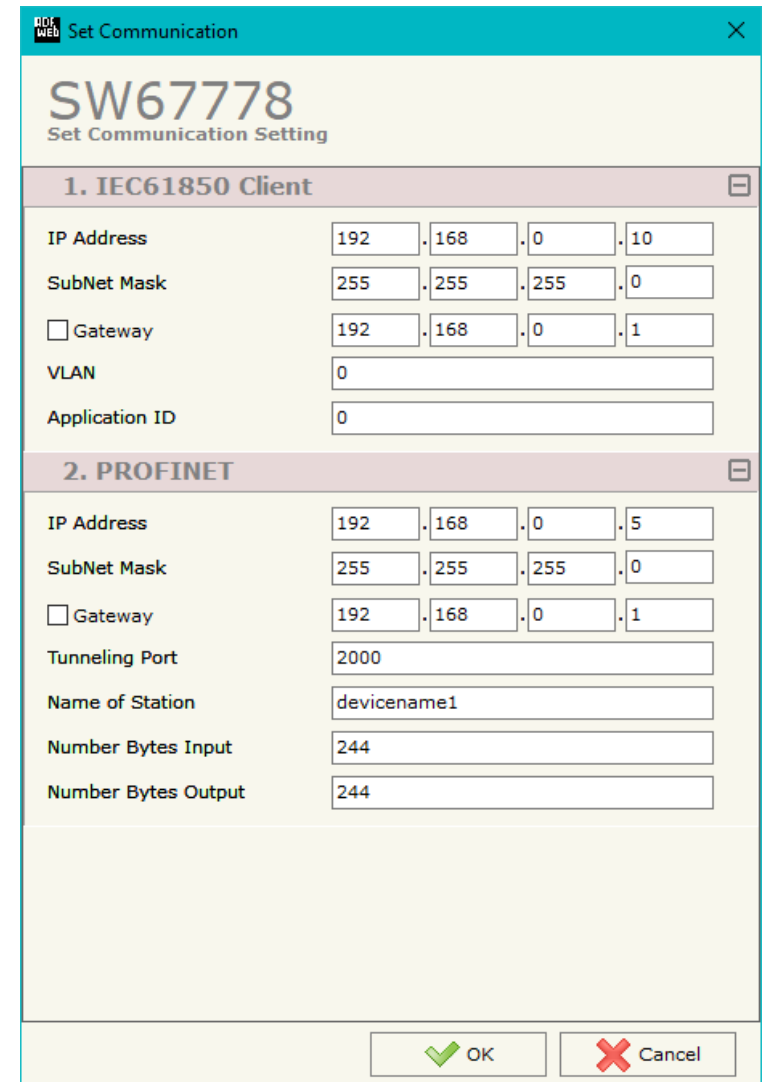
ADF WEB Set Communication ×

SW67778
Set Communication Setting

1. IEC61850 Client

IP Address 192 . 168 . 0 . 10
SubNet Mask 255 . 255 . 255 . 0
Gateway 192 . 168 . 0 . 1
VLAN 0
Application ID 0

2. PROFINET

IP Address 192 . 168 . 0 . 5
SubNet Mask 255 . 255 . 255 . 0
Gateway 192 . 168 . 0 . 1
Tunneling Port 2000
Name of Station devicename1
Number Bytes Input 244
Number Bytes Output 244

OK Cancel